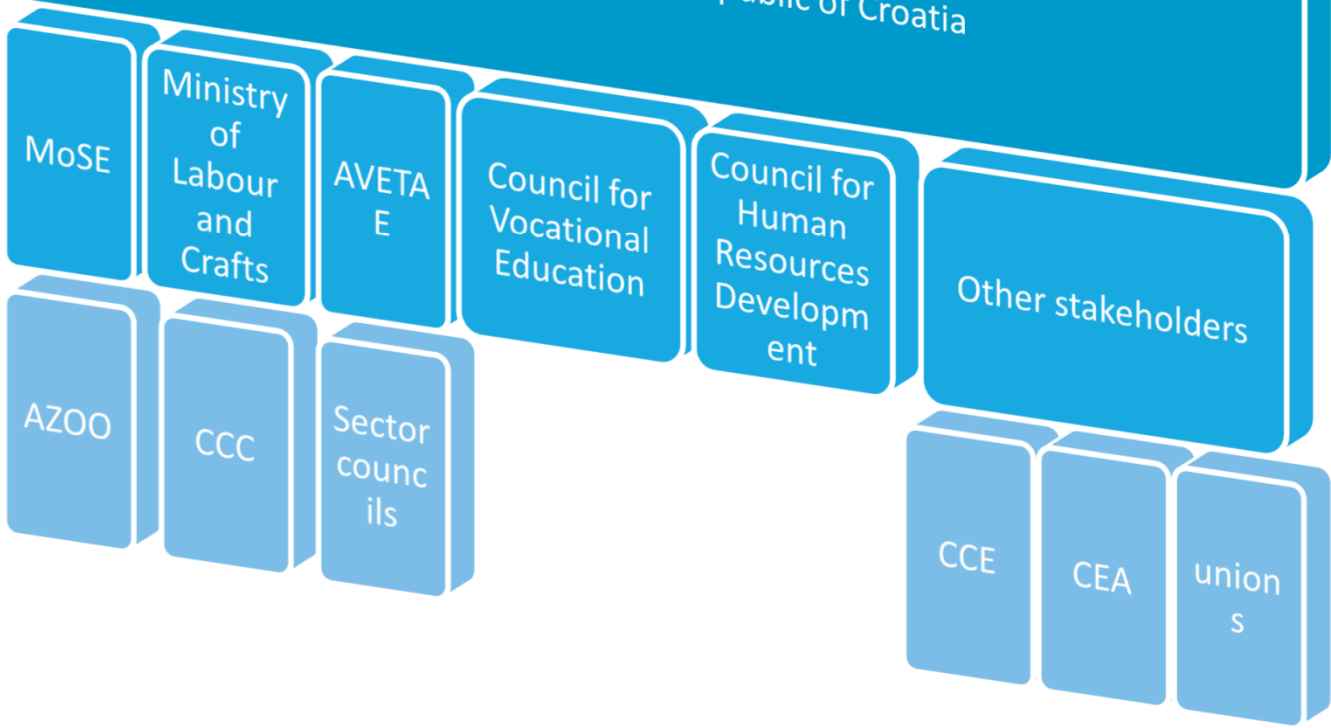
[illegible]ublic of Croatia

MoSE

Ministry of Labour and Crafts

AVETAE

Council for Vocational Education

Council for Human Resources Development

Other stakeholders

AZOO

CCC

Sector councils

CCE

CEA

unions